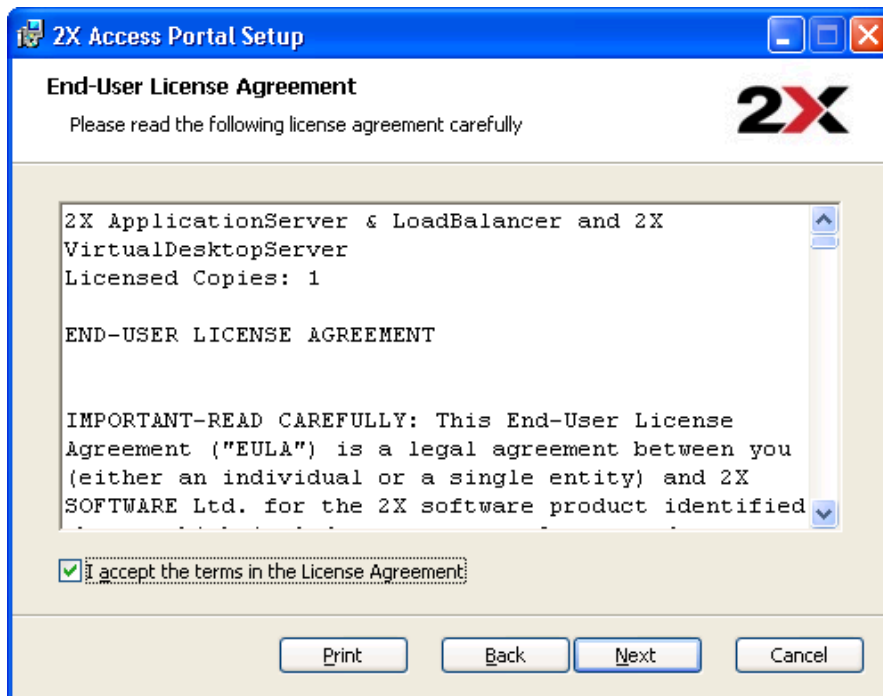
2X Access Portal Setup

End-User License Agreement

Please read the following license agreement carefully

2X

2X ApplicationServer & LoadBalancer and 2X VirtualDesktopServer
Licensed Copies: 1

END-USER LICENSE AGREEMENT

IMPORTANT-READ CAREFULLY: This End-User License Agreement ("EULA") is a legal agreement between you (either an individual or a single entity) and 2X SOFTWARE Ltd. for the 2X software product identified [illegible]

I accept the terms in the License Agreement

Print Back Next Cancel